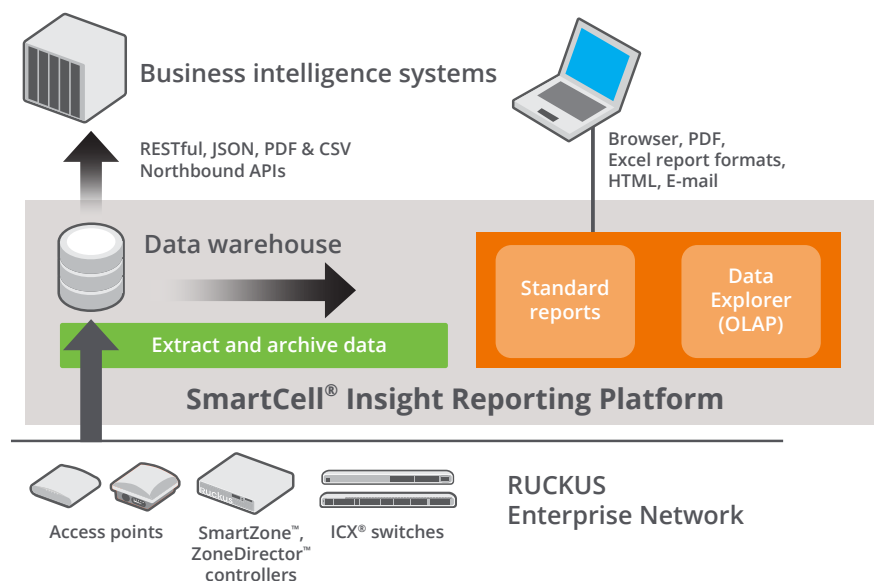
Business intelligence systems

RESTful, JSON, PDF & CSV
Northbound APIs

Browser, PDF,
Excel report formats,
HTML, E-mail

Data warehouse

Standard reports

Data Explorer (OLAP)

Extract and archive data

SmartCell® Insight Reporting Platform

ruckus

Access points

SmartZone™, ZoneDirector™ controllers

ICX® switches

RUCKUS
Enterprise Network